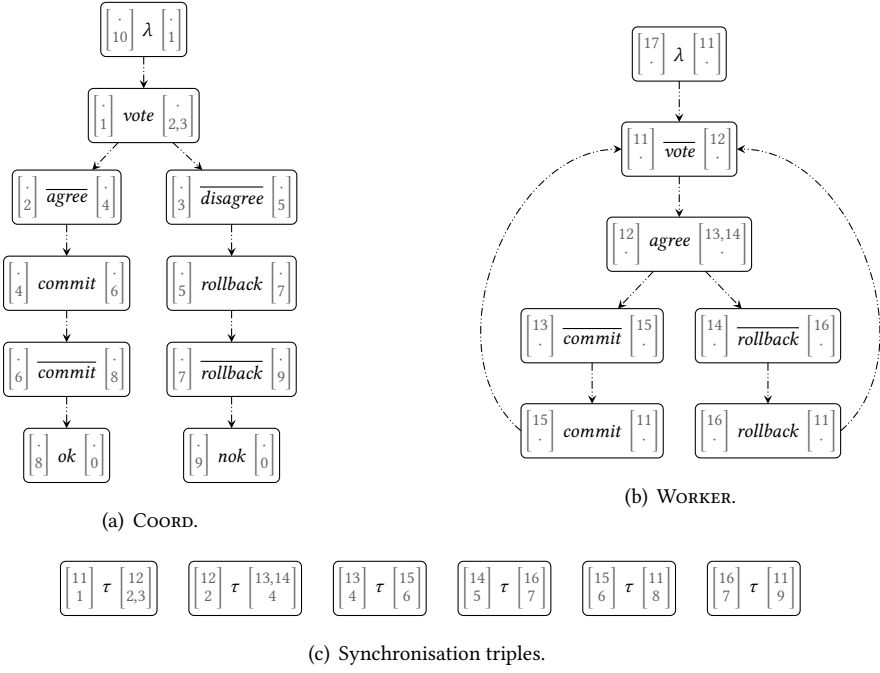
$\begin{bmatrix} \cdot \\ 10 \end{bmatrix} \lambda \begin{bmatrix} \cdot \\ 1 \end{bmatrix}$

$\begin{bmatrix} \cdot \\ 1 \end{bmatrix} vote \begin{bmatrix} \cdot \\ 2,3 \end{bmatrix}$

$\begin{bmatrix} \cdot \\ 2 \end{bmatrix} \overline{agree} \begin{bmatrix} \cdot \\ 4 \end{bmatrix}$

$\begin{bmatrix} \cdot \\ 3 \end{bmatrix} \overline{disagree} \begin{bmatrix} \cdot \\ 5 \end{bmatrix}$

$\begin{bmatrix} \cdot \\ 4 \end{bmatrix} commit \begin{bmatrix} \cdot \\ 6 \end{bmatrix}$

$\begin{bmatrix} \cdot \\ 5 \end{bmatrix} rollback \begin{bmatrix} \cdot \\ 7 \end{bmatrix}$

$\begin{bmatrix} \cdot \\ 6 \end{bmatrix} \overline{commit} \begin{bmatrix} \cdot \\ 8 \end{bmatrix}$

$\begin{bmatrix} \cdot \\ 7 \end{bmatrix} \overline{rollback} \begin{bmatrix} \cdot \\ 9 \end{bmatrix}$

$\begin{bmatrix} \cdot \\ 8 \end{bmatrix} ok \begin{bmatrix} \cdot \\ 0 \end{bmatrix}$

$\begin{bmatrix} \cdot \\ 9 \end{bmatrix} nok \begin{bmatrix} \cdot \\ 0 \end{bmatrix}$

(a) Coord.

$\begin{bmatrix} 17 \\ \cdot \end{bmatrix} \lambda \begin{bmatrix} 11 \\ \cdot \end{bmatrix}$

$\begin{bmatrix} 11 \\ \cdot \end{bmatrix} \overline{vote} \begin{bmatrix} 12 \\ \cdot \end{bmatrix}$

$\begin{bmatrix} 12 \\ \cdot \end{bmatrix} agree \begin{bmatrix} 13,14 \\ \cdot \end{bmatrix}$

$\begin{bmatrix} 13 \\ \cdot \end{bmatrix} \overline{commit} \begin{bmatrix} 15 \\ \cdot \end{bmatrix}$

$\begin{bmatrix} 14 \\ \cdot \end{bmatrix} \overline{rollback} \begin{bmatrix} 16 \\ \cdot \end{bmatrix}$

$\begin{bmatrix} 15 \\ \cdot \end{bmatrix} commit \begin{bmatrix} 11 \\ \cdot \end{bmatrix}$

$\begin{bmatrix} 16 \\ \cdot \end{bmatrix} rollback \begin{bmatrix} 11 \\ \cdot \end{bmatrix}$

(b) Worker.

$\begin{bmatrix} 11 \\ 1 \end{bmatrix} \tau \begin{bmatrix} 12 \\ 2,3 \end{bmatrix}$ $\begin{bmatrix} 12 \\ 2 \end{bmatrix} \tau \begin{bmatrix} 13,14 \\ 4 \end{bmatrix}$ $\begin{bmatrix} 13 \\ 4 \end{bmatrix} \tau \begin{bmatrix} 15 \\ 6 \end{bmatrix}$ $\begin{bmatrix} 14 \\ 5 \end{bmatrix} \tau \begin{bmatrix} 16 \\ 7 \end{bmatrix}$ $\begin{bmatrix} 15 \\ 6 \end{bmatrix} \tau \begin{bmatrix} 11 \\ 8 \end{bmatrix}$ $\begin{bmatrix} 16 \\ 7 \end{bmatrix} \tau \begin{bmatrix} 11 \\ 9 \end{bmatrix}$

(c) Synchronisation triples.